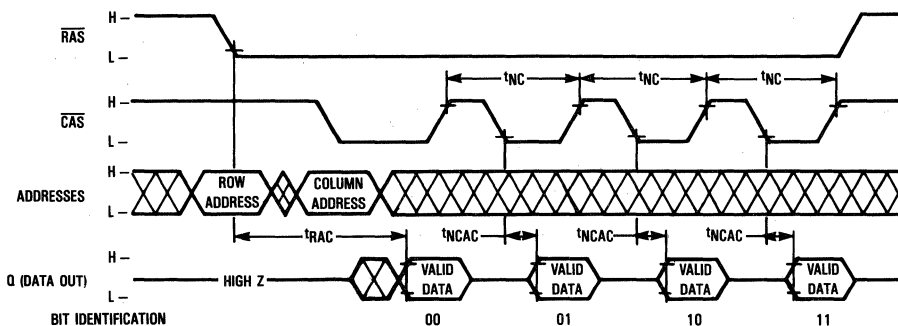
$\overline{RAS}$ H – L –

$t_{NC}$ $t_{NC}$ $t_{NC}$

$\overline{CAS}$ H – L –

ADDRESSES H – L – ROW ADDRESS COLUMN ADDRESS

$t_{RAC}$ $t_{NCAC}$ $t_{NCAC}$ $t_{NCAC}$

Q (DATA OUT) H – L – HIGH Z VALID DATA VALID DATA VALID DATA VALID DATA

BIT IDENTIFICATION 00 01 10 11